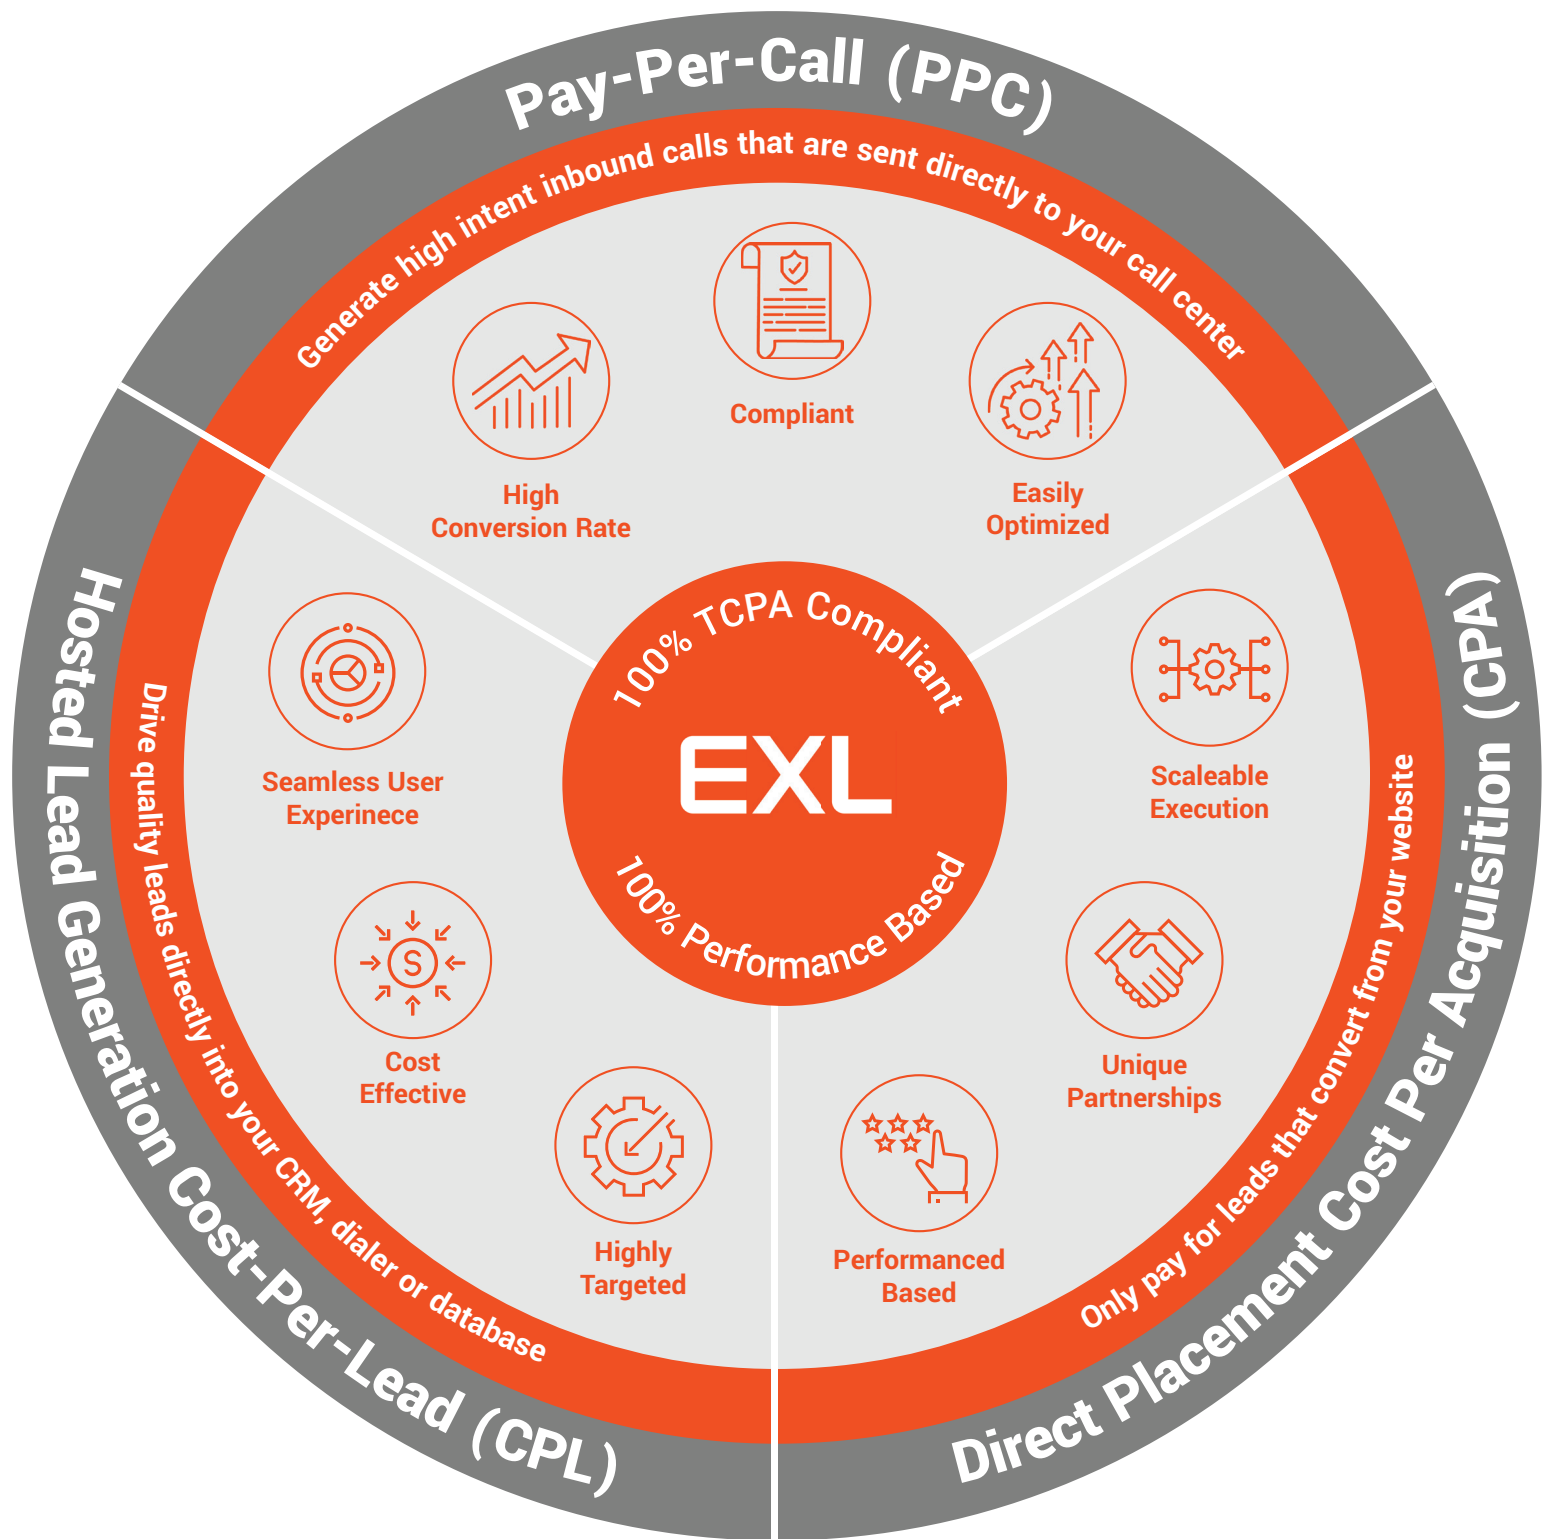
Pay-Per-Call (PPC)

Generate high intent inbound calls that are sent directly to your call center

High Conversion Rate

Compliant

Easily Optimized

100% TCPA Compliant

EXL

100% Performance Based

Hosted Lead Generation Cost-Per-Lead (CPL)

Drive quality leads directly into your CRM, dialer or database

Seamless User Experinece

Cost Effective

Highly Targeted

Direct Placement Cost Per Acquisition (CPA)

Only pay for leads that convert from your website

Scaleable Execution

Unique Partnerships

Performanced Based